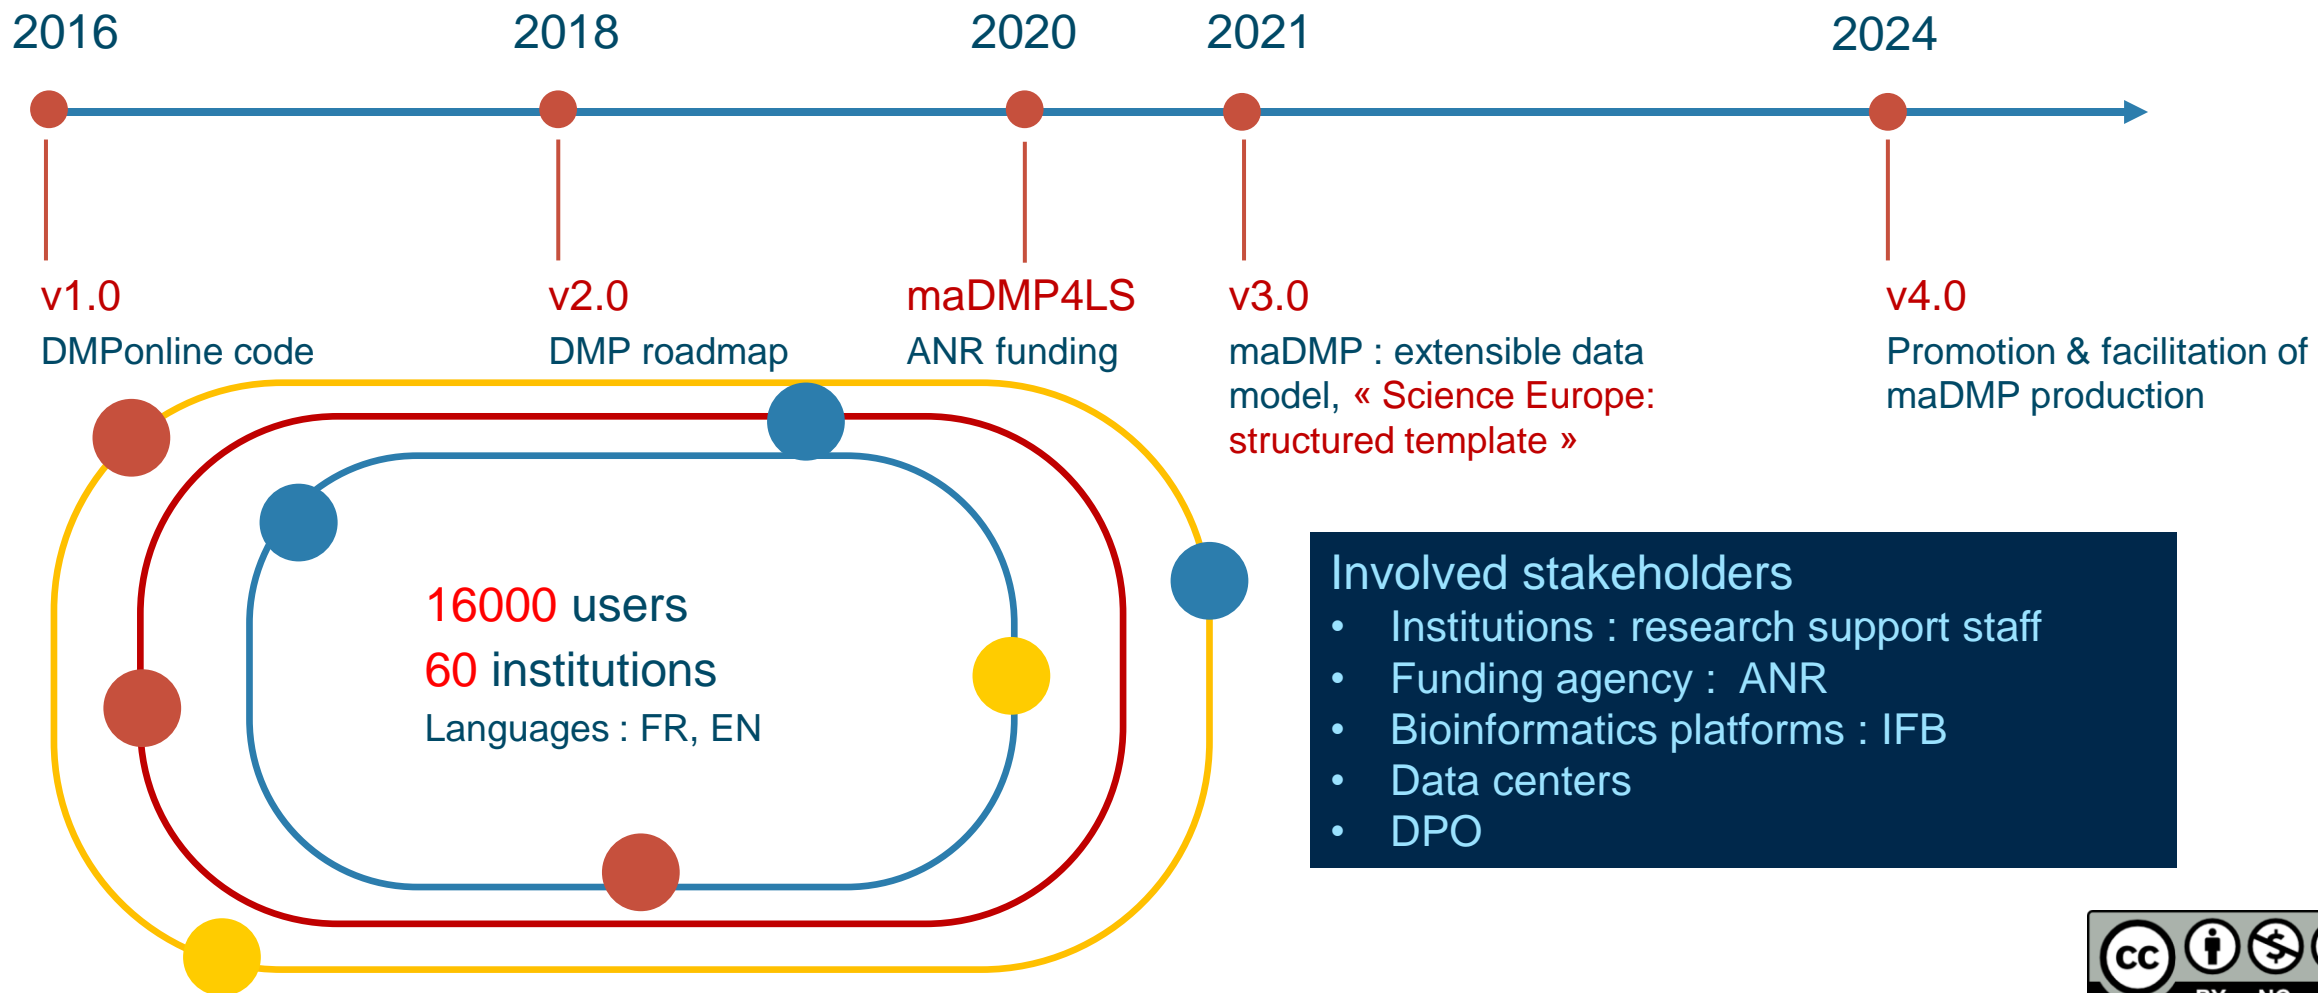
2016

2018

2020

2021

2024

v1.0
DMPonline code

v2.0
DMP roadmap

maDMP4LS
ANR funding

v3.0
maDMP : extensible data model, « Science Europe: structured template »

v4.0
Promotion & facilitation of maDMP production

16000 users
60 institutions
Languages : FR, EN

Involved stakeholders
• Institutions : research support staff
• Funding agency : ANR
• Bioinformatics platforms : IFB
• Data centers
• DPO

cc BY NC